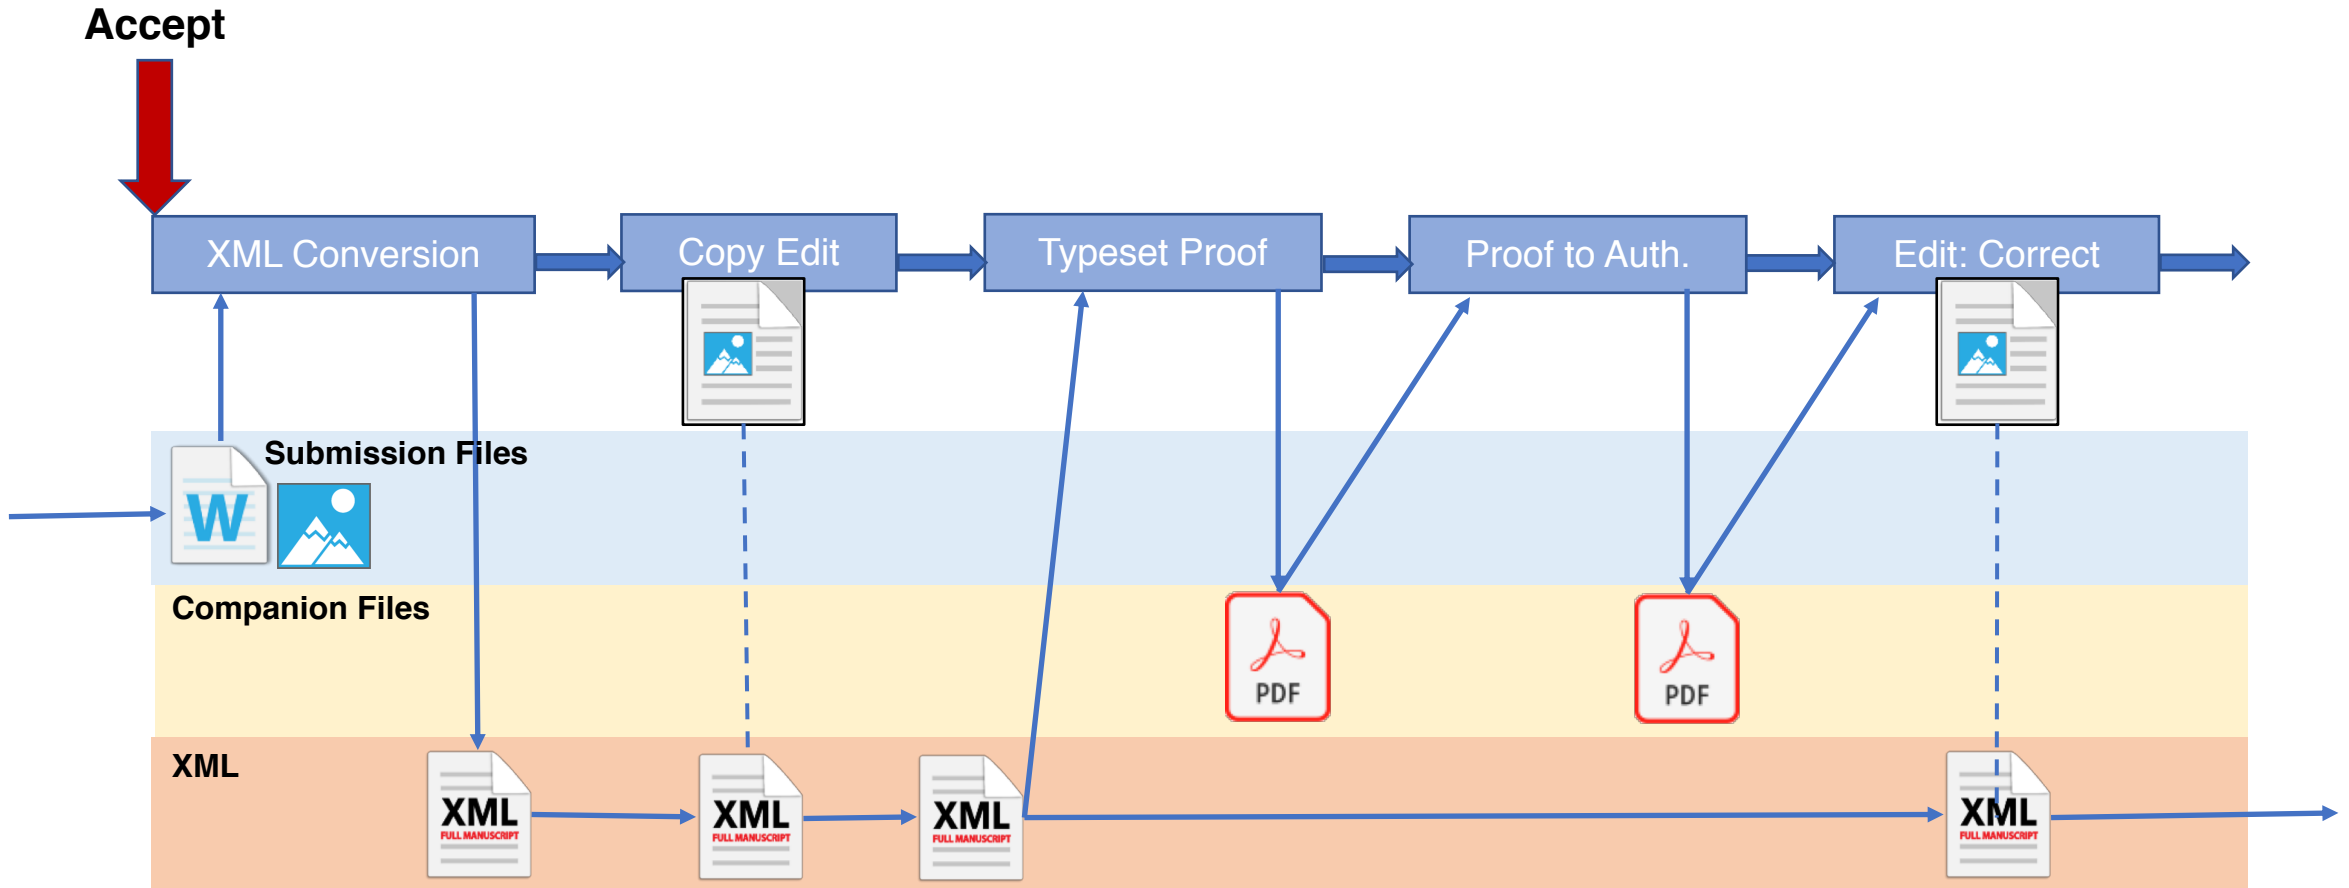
Accept

XML Conversion

Copy Edit

Typeset Proof

Proof to Auth.

Edit: Correct

Submission Files

W

Companion Files

PDF

PDF

XML

XML
FULL MANUSCRIPT

XML
FULL MANUSCRIPT

XML
FULL MANUSCRIPT

XML
FULL MANUSCRIPT